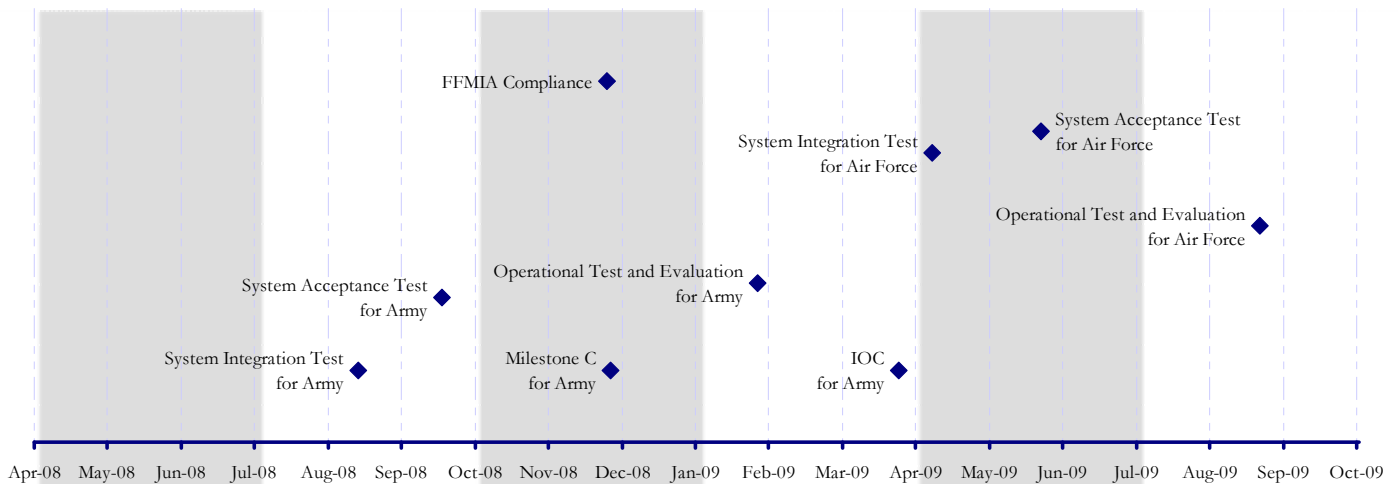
FFMIA Compliance

System Integration Test for Air Force

System Acceptance Test for Air Force

Operational Test and Evaluation for Air Force

Operational Test and Evaluation for Army

System Acceptance Test for Army

System Integration Test for Army

Milestone C for Army

IOC for Army

Apr-08 May-08 Jun-08 Jul-08 Aug-08 Sep-08 Oct-08 Nov-08 Dec-08 Jan-09 Feb-09 Mar-09 Apr-09 May-09 Jun-09 Jul-09 Aug-09 Sep-09 Oct-09